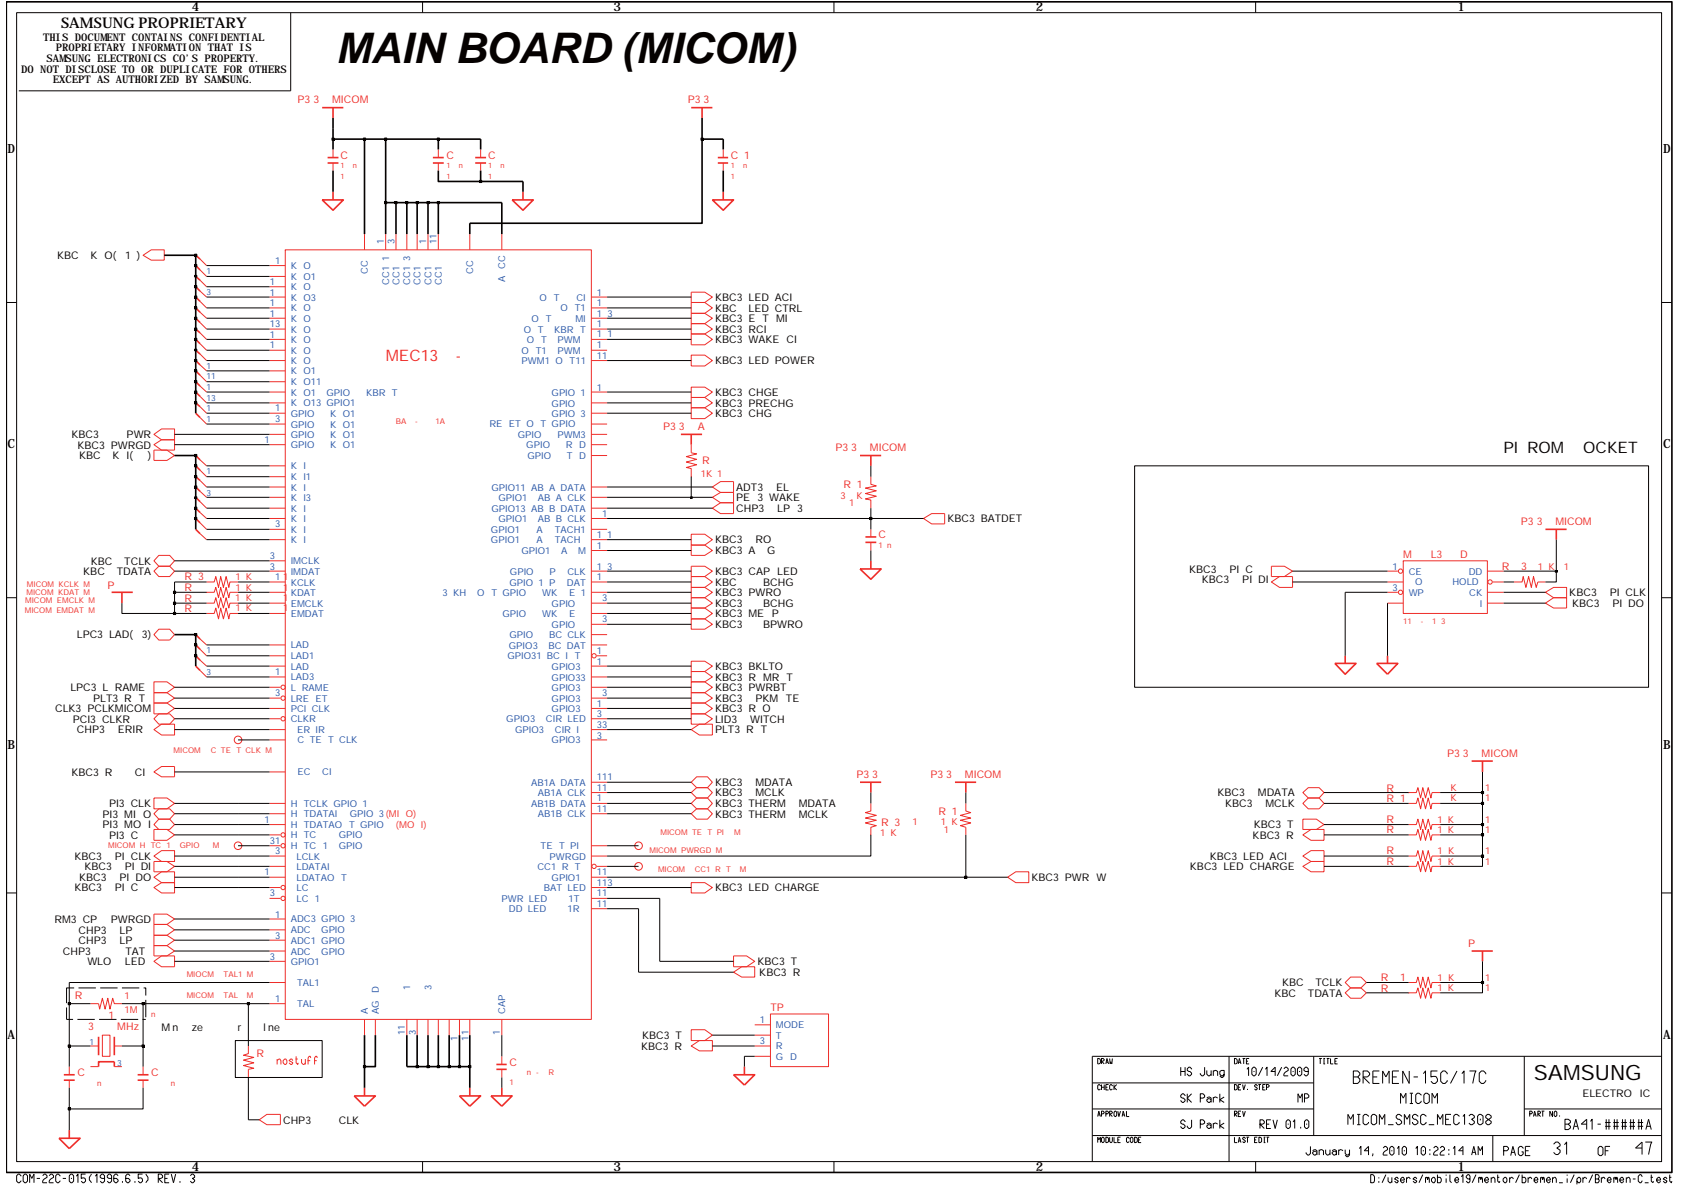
SAMSUNG PROPRIETARY
THIS DOCUMENT CONTAINS CONFIDENTIAL PROPRIETARY INFORMATION THAT IS SAMSUNG ELECTRONICS CO'S PROPERTY. DO NOT DISCLOSE TO OR DUPLICATE FOR OTHERS EXCEPT AS AUTHORIZED BY SAMSUNG.

MAIN BOARD (MICOM)

4 3 2 1

P3 3 MICOM
P3 3

MEC13

KBC3 LED ACI
KBC LED CTRL
KBC3 E T MI
KBC3 RCI
KBC3 WAKE CI
KBC3 LED POWER
KBC3 CHGE
KBC3 PRECHG
KBC3 CHG
ADT3 EL
PE 3 WAKE
CHP3 LP 3
KBC3 BATDET
KBC3 RO
KBC3 A G
KBC3 CAP LED
KBC BCHG
KBC3 PWRO
KBC3 BCHG
KBC3 ME P
KBC3 BPWRO
KBC3 BKLTO
KBC3 R MR T
KBC3 PWRBT
KBC3 PKM TE
KBC3 R O
LID3 WITCH
PLT3 R T
KBC3 MDATA
KBC3 MCLK
KBC3 THERM MDATA
KBC3 THERM MCLK
KBC3 PWR W
KBC3 LED CHARGE
KBC3 T
KBC3 R

KBC K O( 1 )
KBC3 PWR
KBC3 PWRGD
KBC K I( )
KBC TCLK
KBC TDATA
MICOM KCLK M
MICOM KDAT M
MICOM EMCLK M
MICOM EMDAT M
LPC3 LAD( 3)
LPC3 L RAME
PLT3 R T
CLK3 PCLKMICOM
PCI3 CLKR
CHP3 ERIR
KBC3 R CI
PI3 CLK
PI3 MI O
PI3 MO I
PI3 C
KBC3 PI CLK
KBC3 PI DI
KBC3 PI DO
KBC3 PI C
RM3 CP PWRGD
CHP3 LP
CHP3 LP
CHP3 TAT
WLO LED
CHP3 CLK
nostuff

PI ROM OCKET
KBC3 PI C
KBC3 PI DI
KBC3 PI CLK
KBC3 PI DO
CE O WP DD HOLD CK

P3 3 MICOM
KBC3 MDATA
KBC3 MCLK
KBC3 T
KBC3 R
KBC3 LED ACI
KBC3 LED CHARGE
KBC TCLK
KBC TDATA

TP MODE T R G D

| DRAW | HS Jung | DATE 10/14/2009 | TITLE BREMEN-15C/17C MICOM MICOM_SMSC_MEC1308 | SAMSUNG ELECTRO IC |
|---|---|---|---|---|
| CHECK | SK Park | DEV. STEP MP | | PART NO. BA41-#####A |
| APPROVAL | SJ Park | REV REV 01.0 | | |
| MODULE CODE | | LAST EDIT January 14, 2010 10:22:14 AM | PAGE 31 OF 47 | |

COM-22C-015(1996.6.5) REV. 3
D:/users/mobile19/mentor/bremen_i/pr/Bremen-C_test